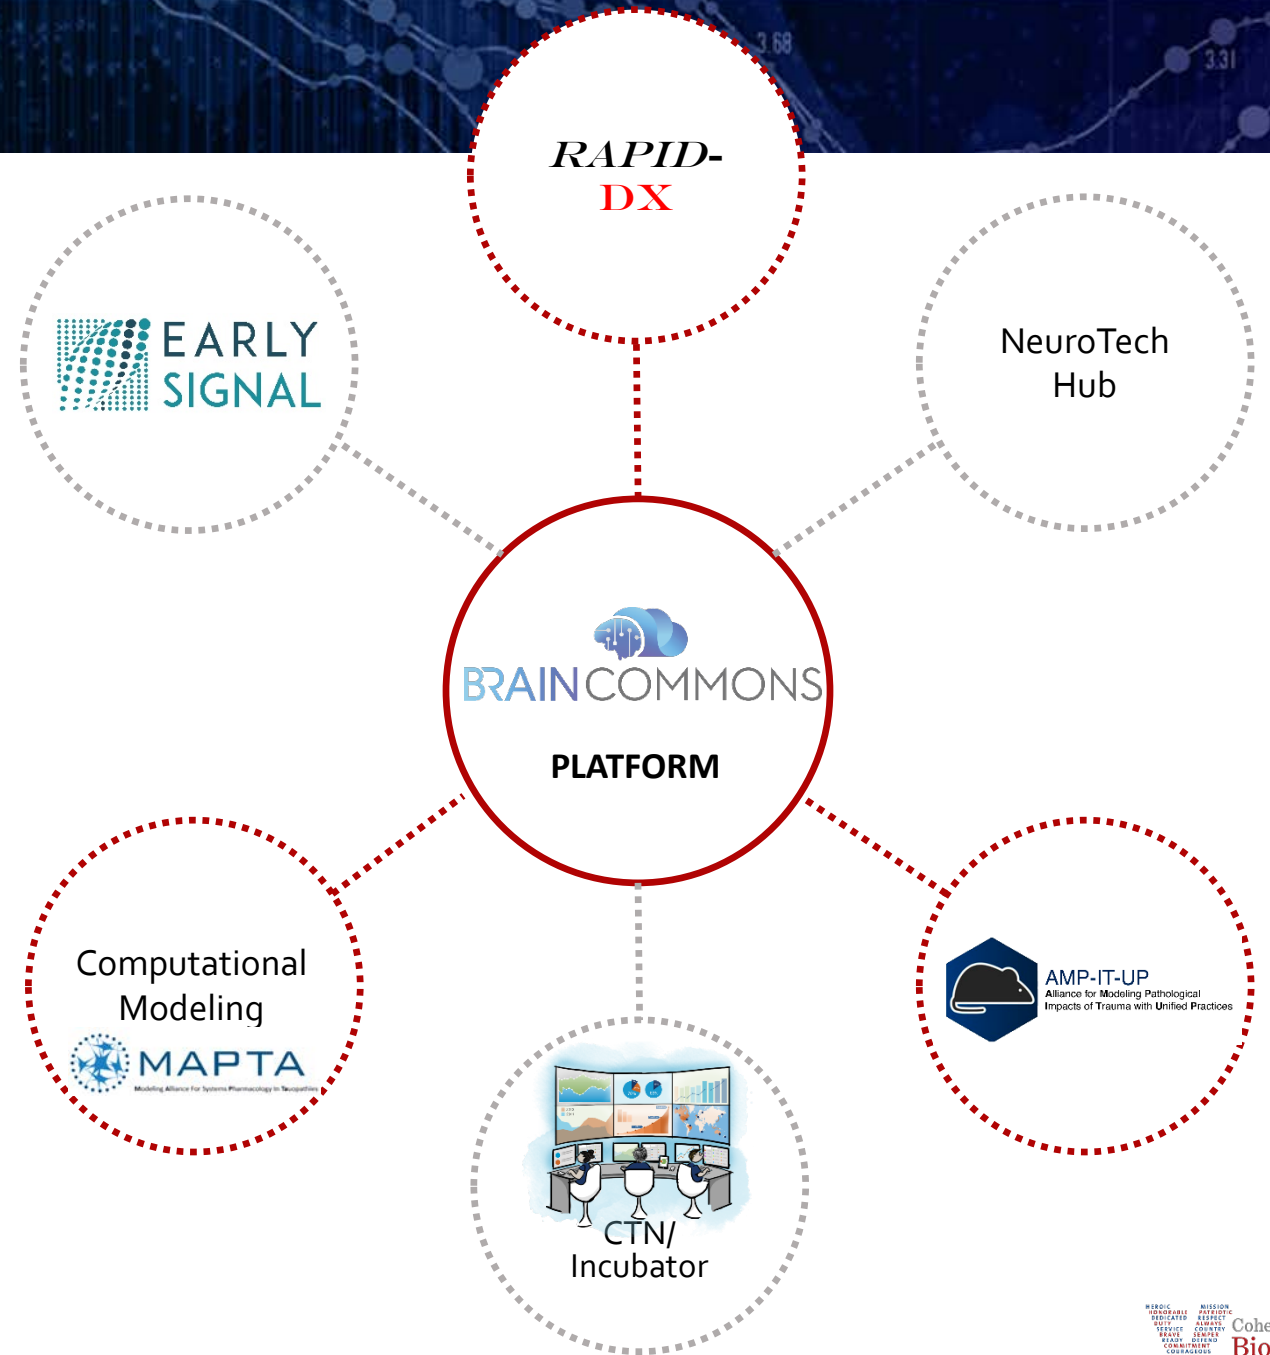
3.68

3.31

RAPID-DX

EARLY SIGNAL

NeuroTech Hub

BRAINCOMMONS

PLATFORM

Computational Modeling

MAPTA

Modeling Alliance For Systems Pharmacology in Tauopathies

AMP-IT-UP

Alliance for Modeling Pathological Impacts of Trauma with Unified Practices

CTN/ Incubator

HEROIC HONORABLE DEDICATED DUTY SERVICE BRAVE READY COMMITMENT COURAGEOUS MISSION PATRIOTIC RESPECT ALWAYS COUNTRY SEMPER DEFEND

Cohe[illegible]

Bio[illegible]